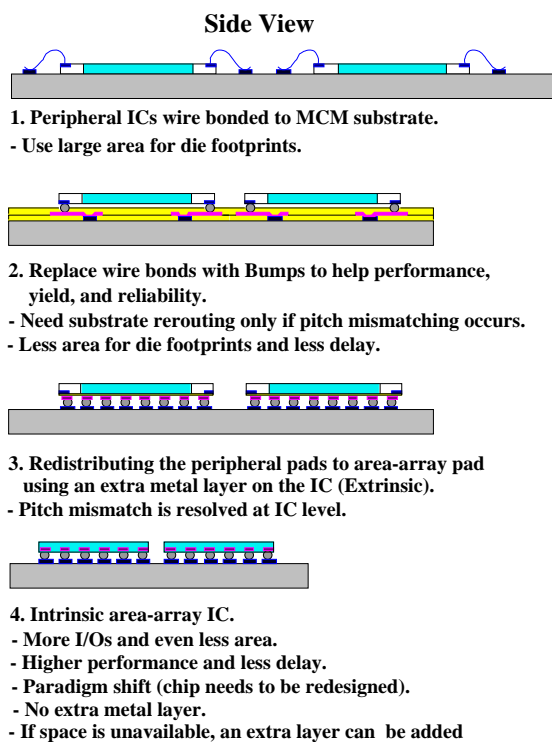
Side View

1. Peripheral ICs wire bonded to MCM substrate.
- Use large area for die footprints.

2. Replace wire bonds with Bumps to help performance, yield, and reliability.
- Need substrate rerouting only if pitch mismatching occurs.
- Less area for die footprints and less delay.

3. Redistributing the peripheral pads to area-array pad using an extra metal layer on the IC (Extrinsic).
- Pitch mismatch is resolved at IC level.

4. Intrinsic area-array IC.
- More I/Os and even less area.
- Higher performance and less delay.
- Paradigm shift (chip needs to be redesigned).
- No extra metal layer.
- If space is unavailable, an extra layer can be added